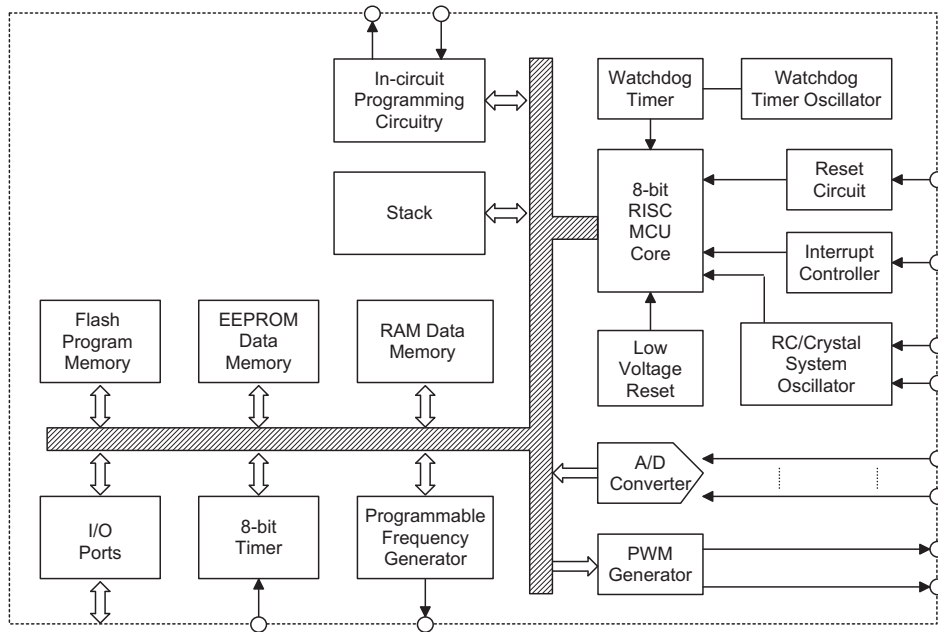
In-circuit Programming Circuitry

Watchdog Timer

Watchdog Timer Oscillator

Stack

8-bit RISC MCU Core

Reset Circuit

Interrupt Controller

Flash Program Memory

EEPROM Data Memory

RAM Data Memory

Low Voltage Reset

RC/Crystal System Oscillator

A/D Converter

I/O Ports

8-bit Timer

Programmable Frequency Generator

PWM Generator